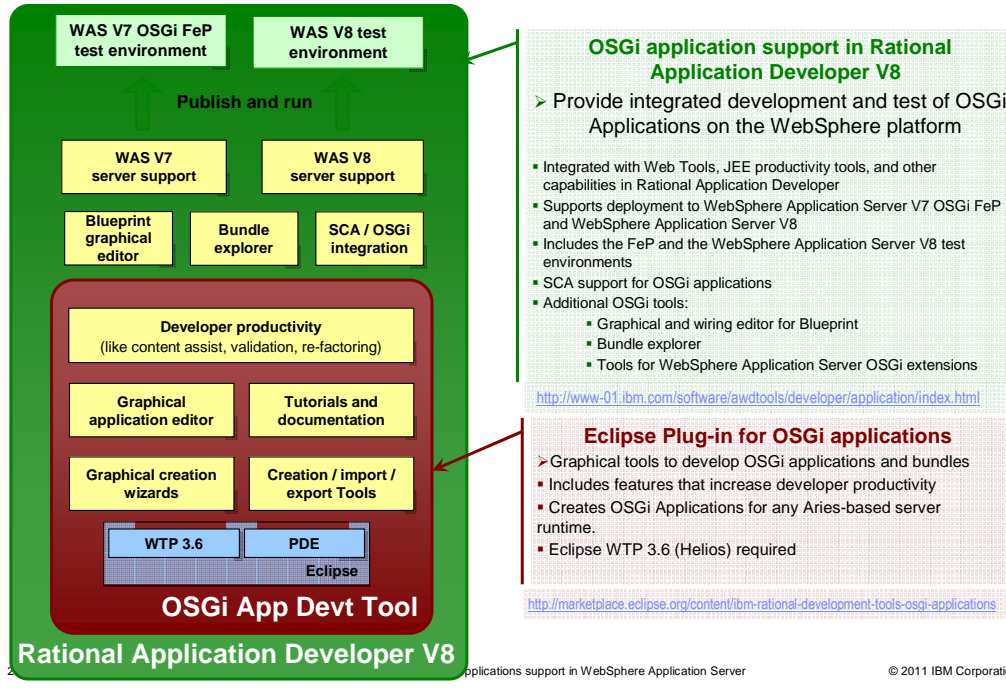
WAS V7 OSGi FeP test environment

WAS V8 test environment

Publish and run

WAS V7 server support

WAS V8 server support

Blueprint graphical editor

Bundle explorer

SCA / OSGi integration

Developer productivity (like content assist, validation, re-factoring)

Graphical application editor

Tutorials and documentation

Graphical creation wizards

Creation / import / export Tools

WTP 3.6

PDE

Eclipse

OSGi App Devt Tool

Rational Application Developer V8

OSGi application support in Rational Application Developer V8

➢ Provide integrated development and test of OSGi Applications on the WebSphere platform

▪ Integrated with Web Tools, JEE productivity tools, and other capabilities in Rational Application Developer
▪ Supports deployment to WebSphere Application Server V7 OSGi FeP and WebSphere Application Server V8
▪ Includes the FeP and the WebSphere Application Server V8 test environments
▪ SCA support for OSGi applications
▪ Additional OSGi tools:
▪ Graphical and wiring editor for Blueprint
▪ Bundle explorer
▪ Tools for WebSphere Application Server OSGi extensions

http://www-01.ibm.com/software/awdtools/developer/application/index.html

Eclipse Plug-in for OSGi applications

➢Graphical tools to develop OSGi applications and bundles
▪ Includes features that increase developer productivity
▪ Creates OSGi Applications for any Aries-based server runtime.
▪ Eclipse WTP 3.6 (Helios) required

http://marketplace.eclipse.org/content/ibm-rational-development-tools-osgi-applications

2 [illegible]pplications support in WebSphere Application Server

© 2011 IBM Corporati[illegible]